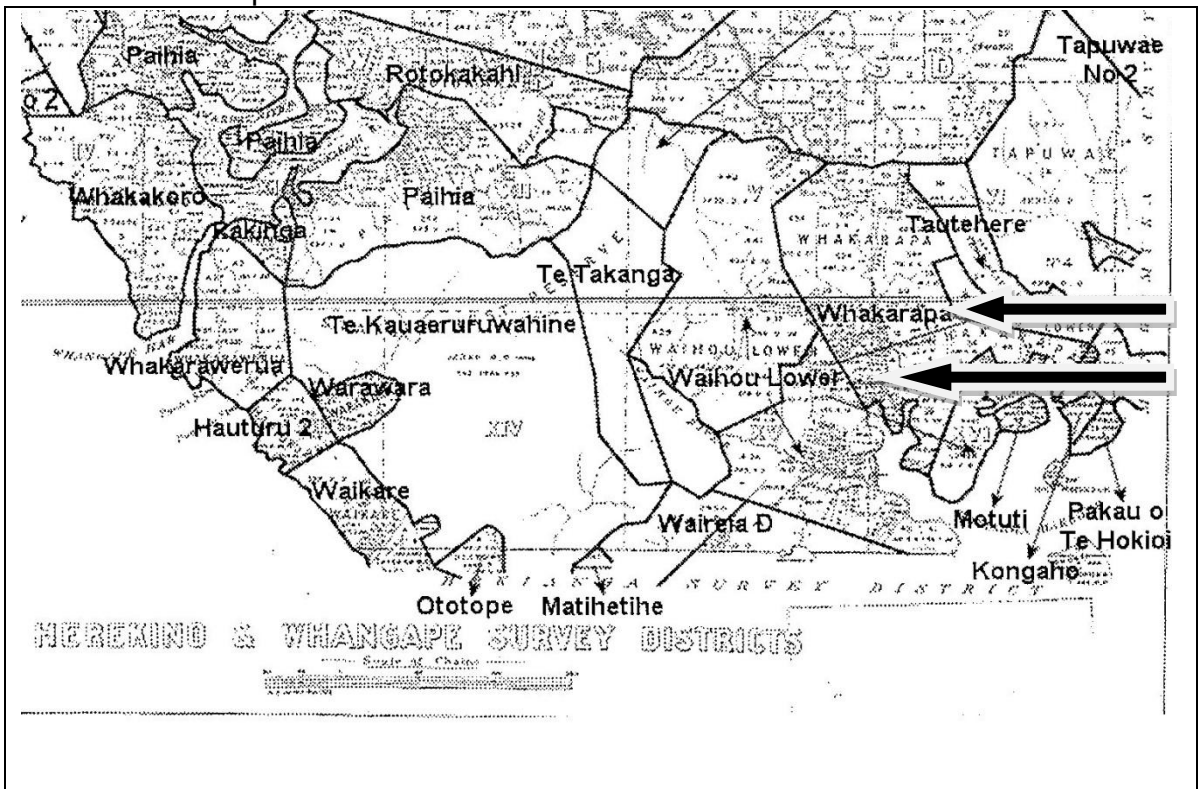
Paihia
Rotokakahi
Tapuwae No 2
o 2
Paihia
TAPUWAE
Whakakoro
Paihia
Tautehere
Rakinga
WHAKARAPA
Te Takanga
Whakarapa
Te Kauaeruruwahine
WAIHOU LOWER
Whakarawerua
Waihou Lower
Warawara
Hauturu 2
XIV
Waikare
WAIKARE
Motuti
Pakau o Te Hokioi
Wairera D
Kongahe
HERIKINO SURVEY DISTRICT
Ototope
Matihetihe
HEREKINO & WHANGAPE SURVEY DISTRICTS
Scale of Chains